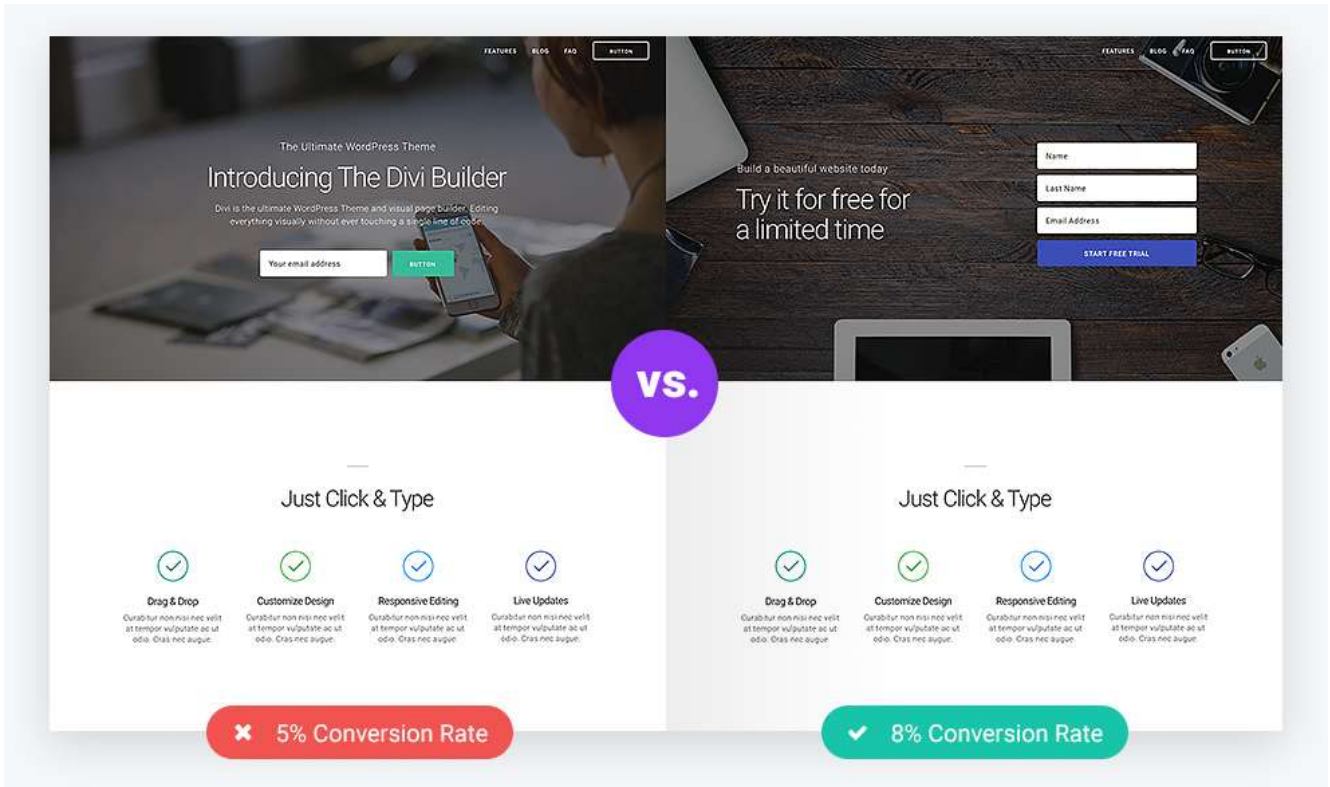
FEATURES BLOG FAQ BUTTON

The Ultimate WordPress Theme

Introducing The Divi Builder

Divi is the ultimate WordPress Theme and visual page builder. Editing everything visually without ever touching a single line of code.

Your email address BUTTON

FEATURES BLOG FAQ BUTTON

Build a beautiful website today

Try it for free for a limited time

Name

Last Name

Email Address

START FREE TRIAL

VS.

Just Click & Type

Drag & Drop
Curabitur non nisi nec velit at tempor vulputate ac ut odio. Cras nec augue.

Customize Design
Curabitur non nisi nec velit at tempor vulputate ac ut odio. Cras nec augue.

Responsive Editing
Curabitur non nisi nec velit at tempor vulputate ac ut odio. Cras nec augue.

Live Updates
Curabitur non nisi nec velit at tempor vulputate ac ut odio. Cras nec augue.

Just Click & Type

Drag & Drop
Curabitur non nisi nec velit at tempor vulputate ac ut odio. Cras nec augue.

Customize Design
Curabitur non nisi nec velit at tempor vulputate ac ut odio. Cras nec augue.

Responsive Editing
Curabitur non nisi nec velit at tempor vulputate ac ut odio. Cras nec augue.

Live Updates
Curabitur non nisi nec velit at tempor vulputate ac ut odio. Cras nec augue.

5% Conversion Rate

8% Conversion Rate